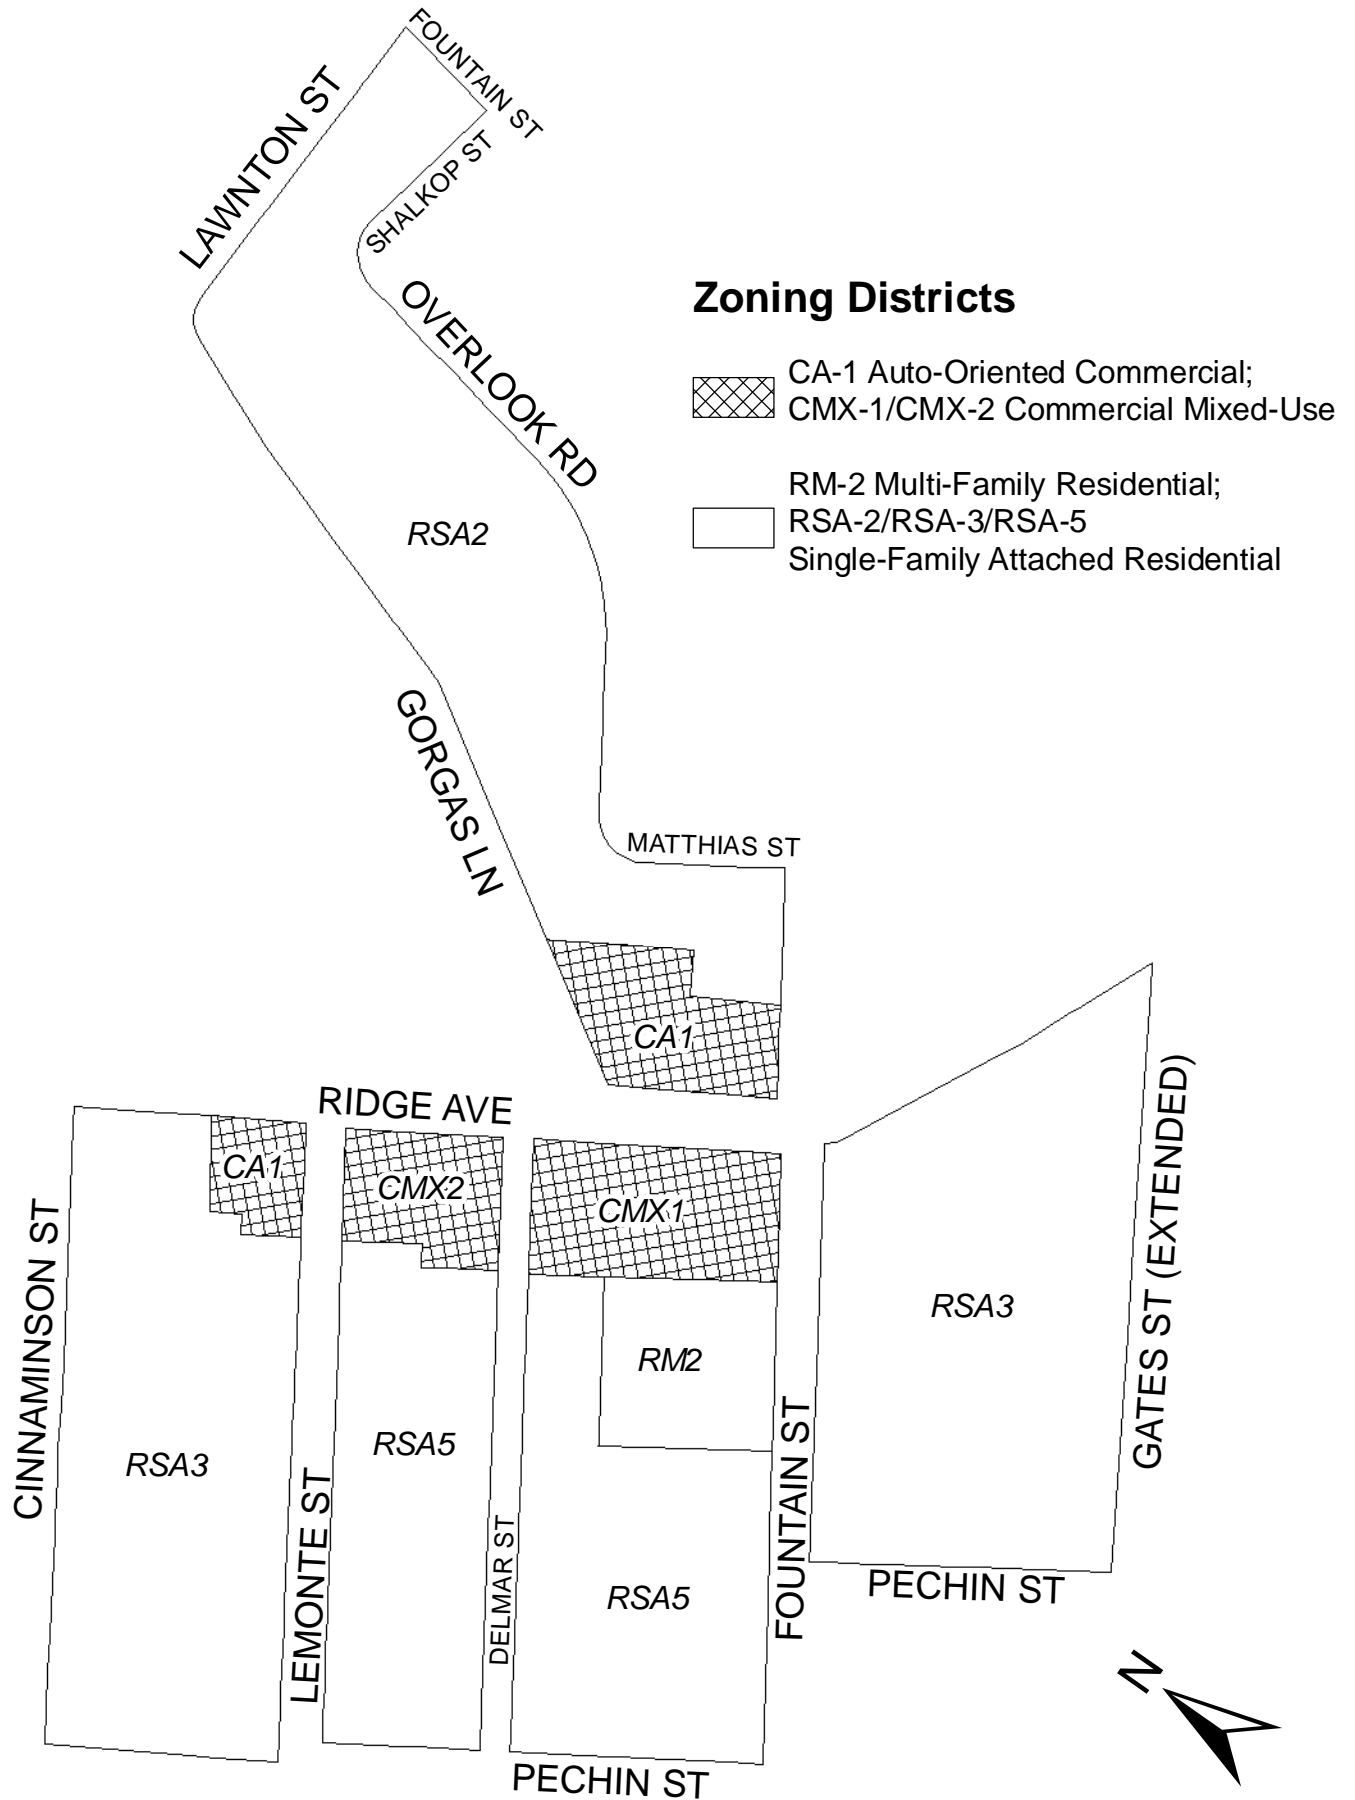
Zoning Districts

CA-1 Auto-Oriented Commercial; CMX-1/CMX-2 Commercial Mixed-Use

RM-2 Multi-Family Residential; RSA-2/RSA-3/RSA-5 Single-Family Attached Residential

FOUNTAIN ST

LAWNTON ST

SHALKOP ST

OVERLOOK RD

RSA2

GORGAS LN

MATTHIAS ST

CA1

RIDGE AVE

CA1

CMX2

CMX1

GATES ST (EXTENDED)

RSA3

RM2

CINNAMINSON ST

RSA3

LEMONTE ST

RSA5

DELMAR ST

RSA5

FOUNTAIN ST

PECHIN ST

N

PECHIN ST